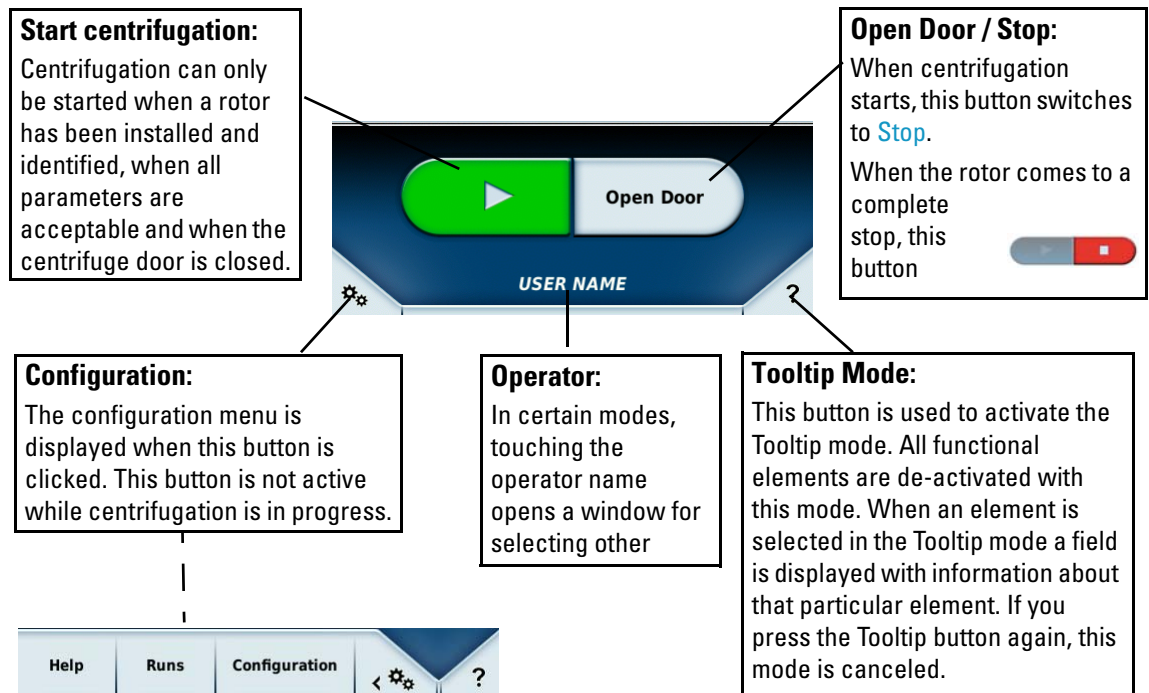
**Start centrifugation:**
Centrifugation can only be started when a rotor has been installed and identified, when all parameters are acceptable and when the centrifuge door is closed.

Open Door

USER NAME

**Open Door / Stop:**
When centrifugation starts, this button switches to Stop.
When the rotor comes to a complete stop, this button

**Configuration:**
The configuration menu is displayed when this button is clicked. This button is not active while centrifugation is in progress.

**Operator:**
In certain modes, touching the operator name opens a window for selecting other

**Tooltip Mode:**
This button is used to activate the Tooltip mode. All functional elements are de-activated with this mode. When an element is selected in the Tooltip mode a field is displayed with information about that particular element. If you press the Tooltip button again, this mode is canceled.

Help | Runs | Configuration | ?